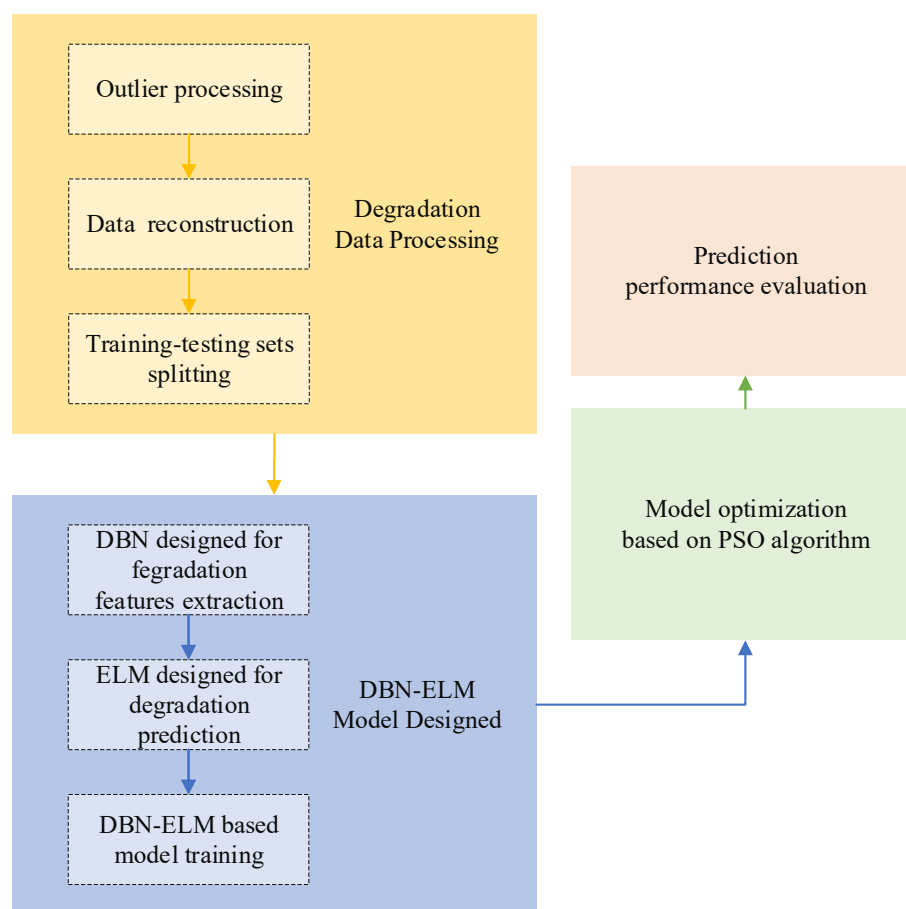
Outlier processing

Data reconstruction

Training-testing sets splitting

Degradation Data Processing

Prediction performance evaluation

Model optimization based on PSO algorithm

DBN designed for fegradation features extraction

ELM designed for degradation prediction

DBN-ELM based model training

DBN-ELM Model Designed